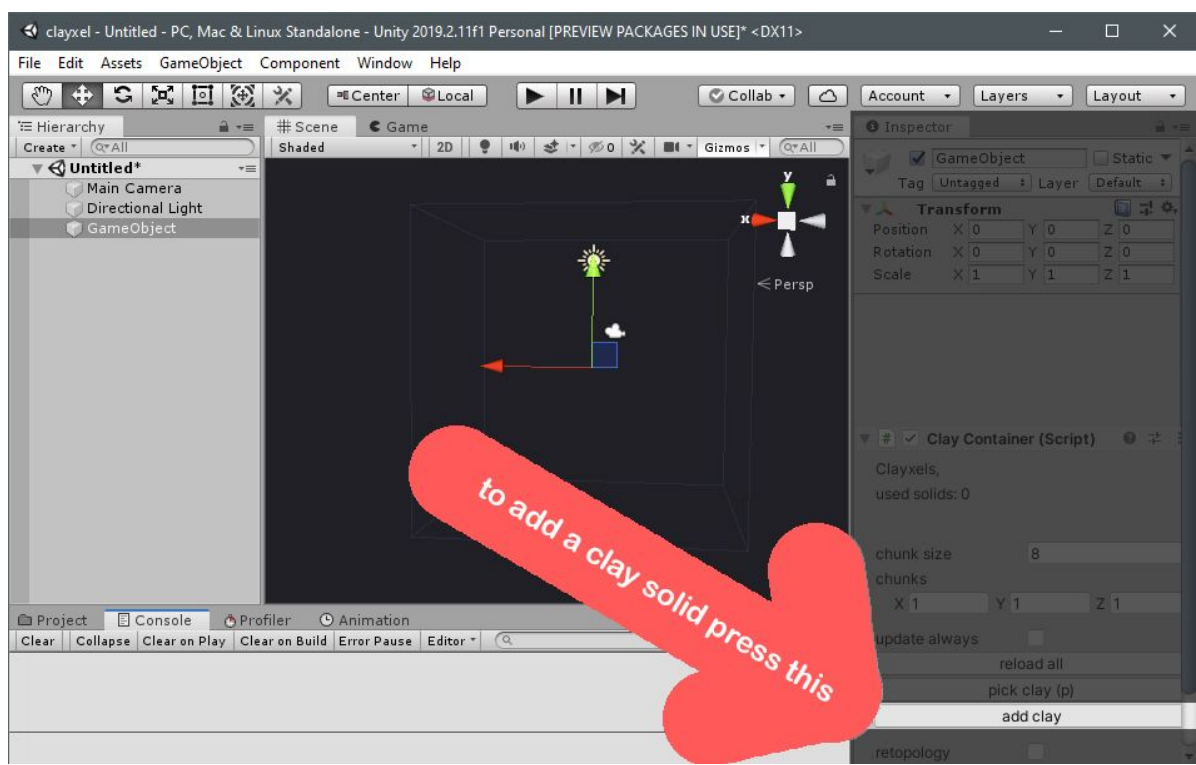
clayxel - Untitled - PC, Mac & Linux Standalone - Unity 2019.2.11f1 Personal [PREVIEW PACKAGES IN USE]* <DX11>

File Edit Assets GameObject Component Window Help

Center Local

Collab Account Layers Layout

Hierarchy
Create All
Untitled*
Main Camera
Directional Light
GameObject

Scene Game
Shaded 2D 0 Gizmos All

y
x
< Persp

Inspector
GameObject Static
Tag Untagged Layer Default
Transform
Position X 0 Y 0 Z 0
Rotation X 0 Y 0 Z 0
Scale X 1 Y 1 Z 1

Clay Container (Script)
Clayxels,
used solids: 0

chunk size 8
chunks
X 1 Y 1 Z 1
update always
reload all
pick clay (p)
add clay
retopology

Project Console Profiler Animation
Clear Collapse Clear on Play Clear on Build Error Pause Editor

to add a clay solid press this